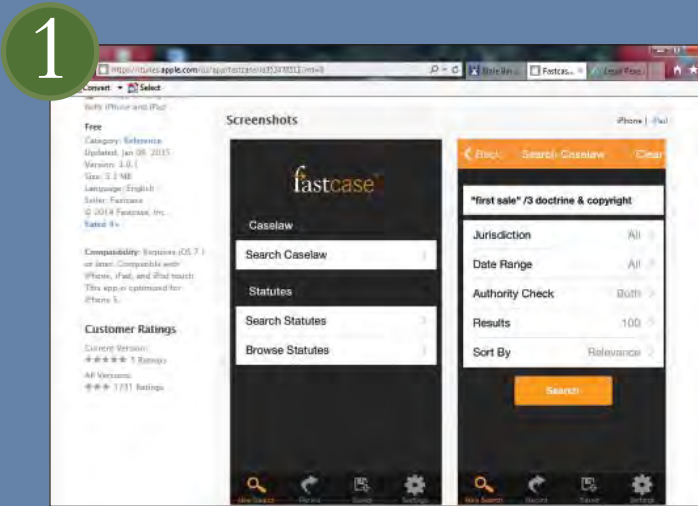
1

https://itunes.apple.com/us/app/fastcase/id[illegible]

Convert Select

Both iPhone and iPad

Free
Category: Reference
Updated: Jan 08, 2015
Version: 3.0.1
Size: 3.2 MB
Language: English
Seller: Fastcase
© 2014 Fastcase, Inc.
Rated 4+

Compatibility: Requires iOS 7.1 or later. Compatible with iPhone, iPad, and iPod touch. This app is optimized for iPhone 5.

Customer Ratings
Current Version:
★★★★★ 5 Ratings
All Versions:
★★★ 1731 Ratings

Screenshots

iPhone | iPad

fastcase

Caselaw
Search Caselaw
Statutes
Search Statutes
Browse Statutes

New Search Recent Saved Settings

Back Search Caselaw Clear

"first sale" /3 doctrine & copyright

Jurisdiction All
Date Range All
Authority Check Both
Results 100
Sort By Relevance

Search

New Search Recent Saved Settings